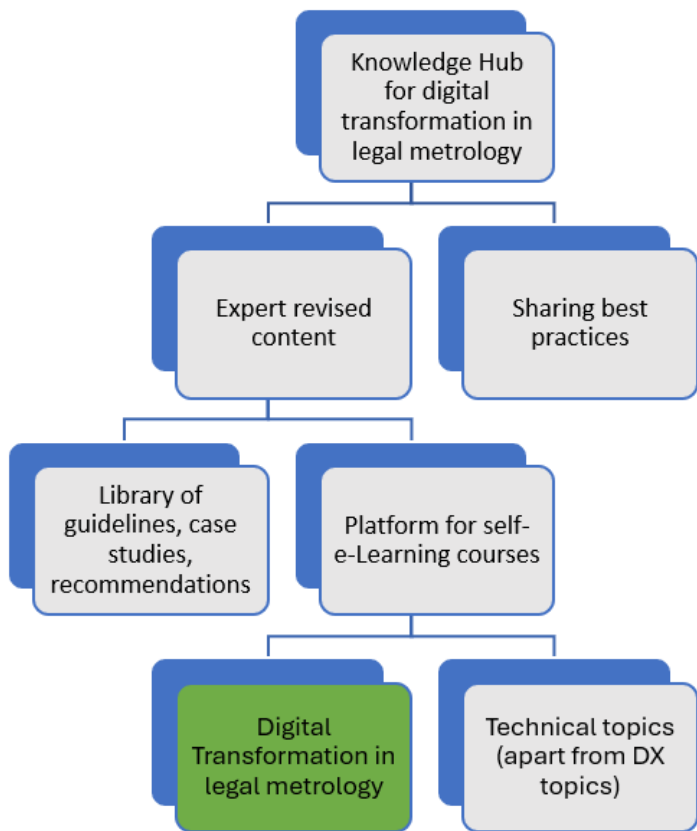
Knowledge Hub for digital transformation in legal metrology

Expert revised content

Sharing best practices

Library of guidelines, case studies, recommendations

Platform for self-e-Learning courses

Digital Transformation in legal metrology

Technical topics (apart from DX topics)